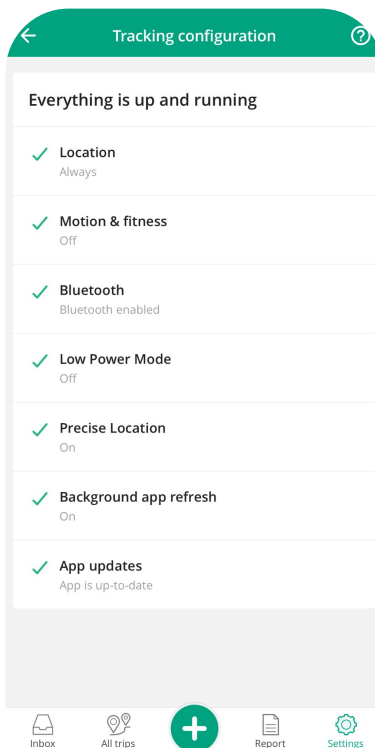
Tracking configuration

Everything is up and running

Location
Always

Motion & fitness
Off

Bluetooth
Bluetooth enabled

Low Power Mode
Off

Precise Location
On

Background app refresh
On

App updates
App is up-to-date

Inbox
All trips
Report
Settings